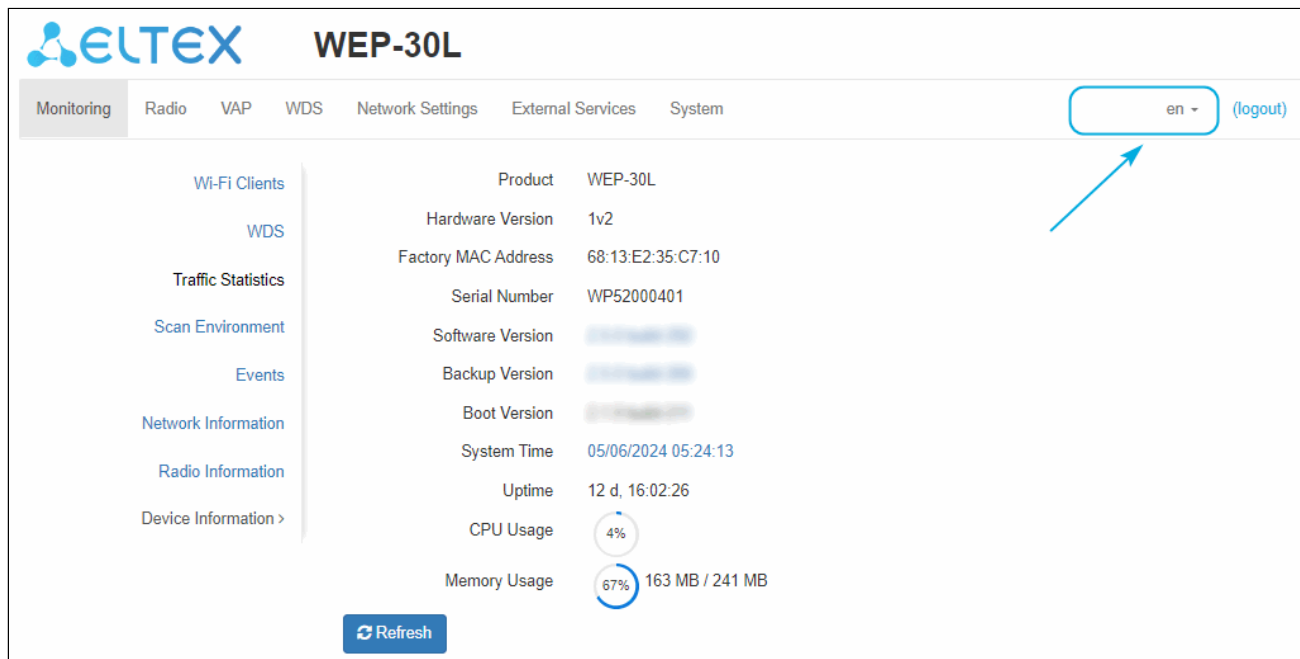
ELTEX WEP-30L

Monitoring Radio VAP WDS Network Settings External Services System en (logout)

Wi-Fi Clients
WDS
Traffic Statistics
Scan Environment
Events
Network Information
Radio Information
Device Information >

| | |
|---|---|
| Product | WEP-30L |
| Hardware Version | 1v2 |
| Factory MAC Address | 68:13:E2:35:C7:10 |
| Serial Number | WP52000401 |
| Software Version | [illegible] |
| Backup Version | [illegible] |
| Boot Version | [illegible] |
| System Time | 05/06/2024 05:24:13 |
| Uptime | 12 d, 16:02:26 |
| CPU Usage | 4% |
| Memory Usage | 67% 163 MB / 241 MB |

Refresh